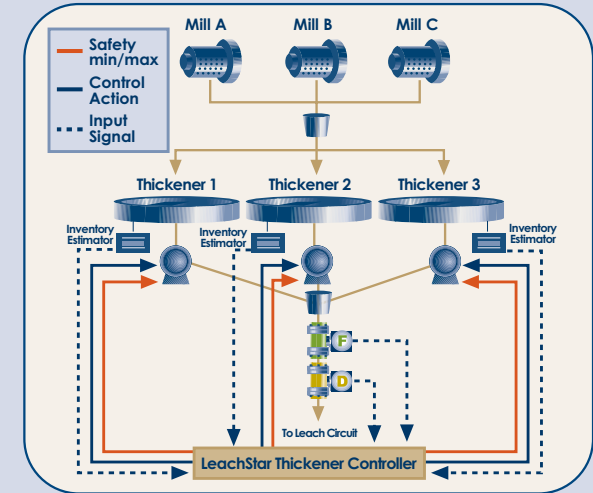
Safety min/max
Control Action
Input Signal

Mill A
Mill B
Mill C

Thickener 1
Thickener 2
Thickener 3

Inventory Estimator
Inventory Estimator
Inventory Estimator

F
D

To Leach Circuit

LeachStar Thickener Controller